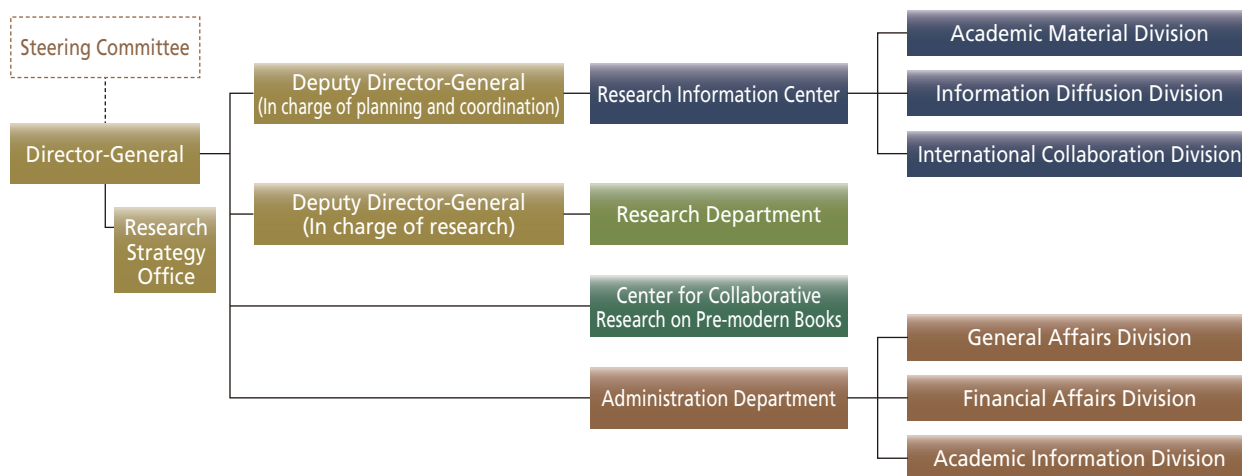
Steering Committee

Director-General

Research Strategy Office

Deputy Director-General (In charge of planning and coordination)

Research Information Center

Academic Material Division

Information Diffusion Division

International Collaboration Division

Deputy Director-General (In charge of research)

Research Department

Center for Collaborative Research on Pre-modern Books

Administration Department

General Affairs Division

Financial Affairs Division

Academic Information Division